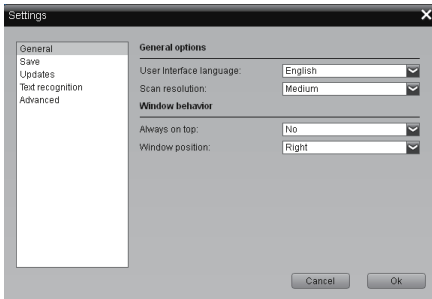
Settings

General
Save
Updates
Text recognition
Advanced

General options

User Interface language: English
Scan resolution: Medium

Window behavior

Always on top: No
Window position: Right

Cancel
Ok